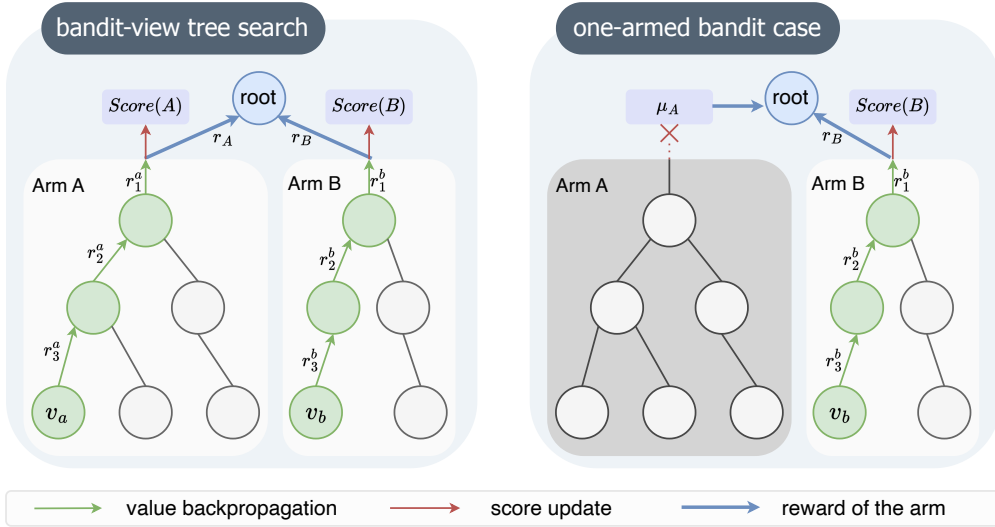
bandit-view tree search

$Score(A)$

root

$Score(B)$

$r_A$

$r_B$

Arm A

$r_1^a$

$r_2^a$

$r_3^a$

$v_a$

Arm B

$r_1^b$

$r_2^b$

$r_3^b$

$v_b$

one-armed bandit case

$\mu_A$

root

$Score(B)$

$r_B$

Arm A

Arm B

$r_1^b$

$r_2^b$

$r_3^b$

$v_b$

value backpropagation

score update

reward of the arm